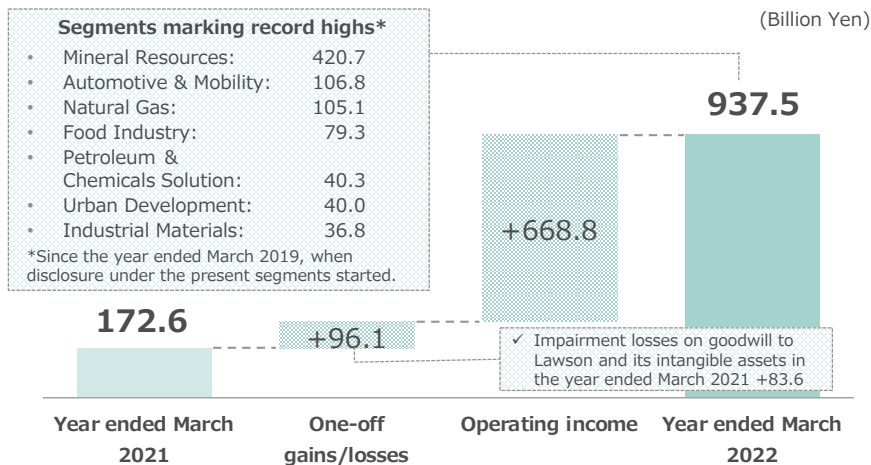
Segments marking record highs*

- Mineral Resources: 420.7
- Automotive & Mobility: 106.8
- Natural Gas: 105.1
- Food Industry: 79.3
- Petroleum & Chemicals Solution: 40.3
- Urban Development: 40.0
- Industrial Materials: 36.8

*Since the year ended March 2019, when disclosure under the present segments started.

(Billion Yen)

937.5

+668.8

172.6

+96.1

✓ Impairment losses on goodwill to Lawson and its intangible assets in the year ended March 2021 +83.6

Year ended March 2021

One-off gains/losses

Operating income

Year ended March 2022